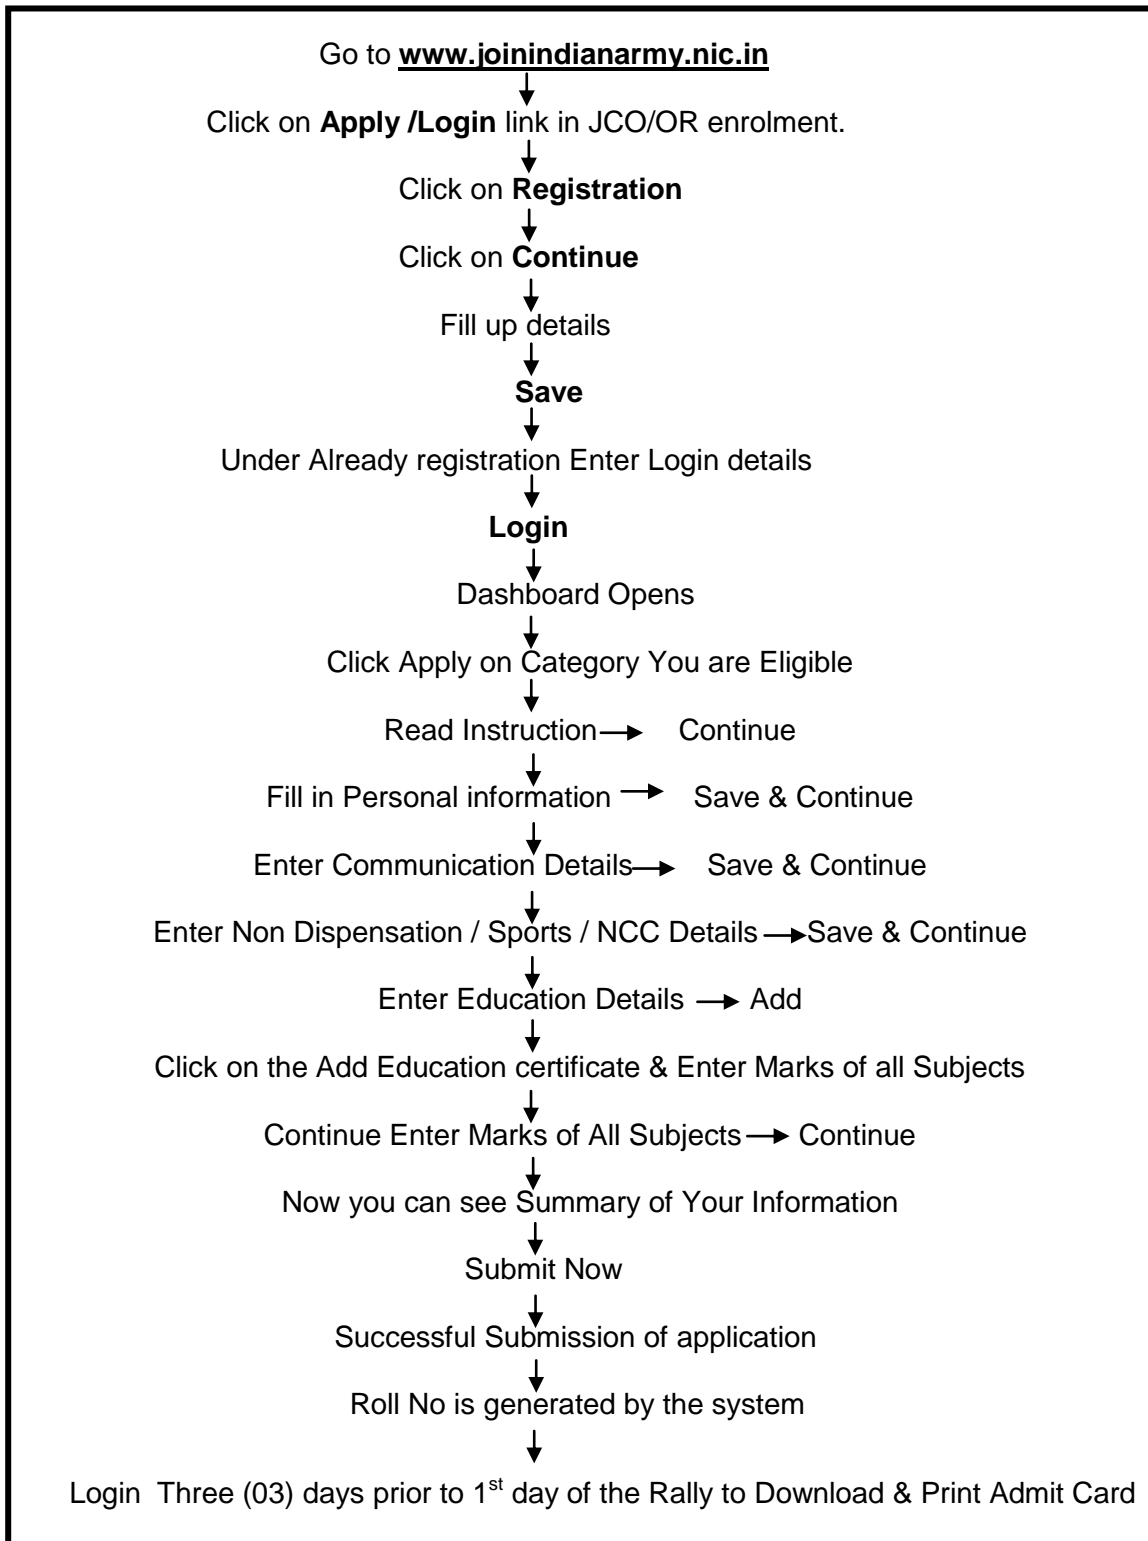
Go to **www.joinindianarmy.nic.in**

Click on **Apply /Login** link in JCO/OR enrolment.

Click on **Registration**

Click on **Continue**

Fill up details

**Save**

Under Already registration Enter Login details

**Login**

Dashboard Opens

Click Apply on Category You are Eligible

Read Instruction → Continue

Fill in Personal information → Save & Continue

Enter Communication Details → Save & Continue

Enter Non Dispensation / Sports / NCC Details → Save & Continue

Enter Education Details → Add

Click on the Add Education certificate & Enter Marks of all Subjects

Continue Enter Marks of All Subjects → Continue

Now you can see Summary of Your Information

Submit Now

Successful Submission of application

Roll No is generated by the system

Login Three (03) days prior to 1$^{st}$ day of the Rally to Download & Print Admit Card